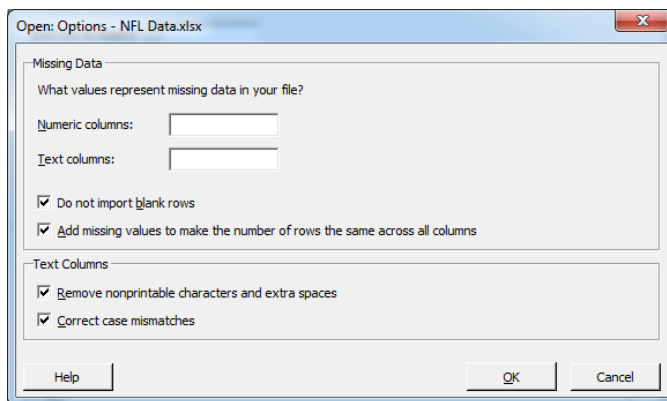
Open: Options - NFL Data.xlsx

Missing Data

What values represent missing data in your file?

Numeric columns:

Text columns:

Do not import blank rows

Add missing values to make the number of rows the same across all columns

Text Columns

Remove nonprintable characters and extra spaces

Correct case mismatches

Help

OK

Cancel